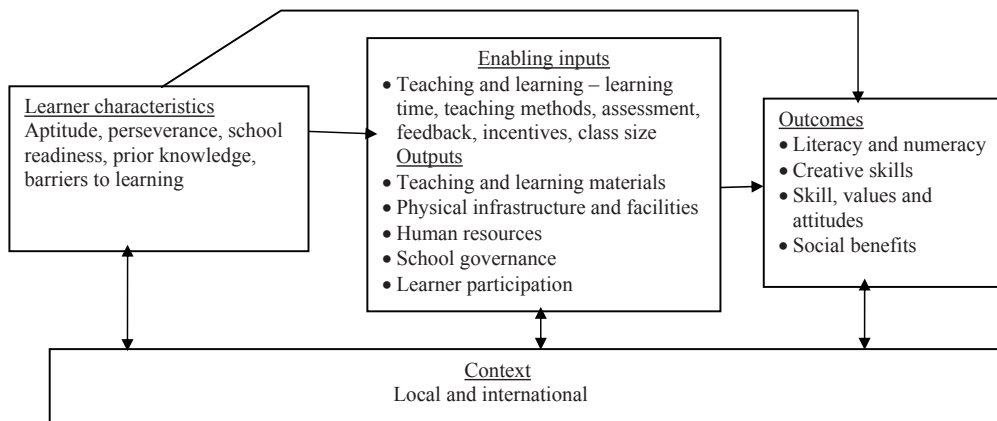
Learner characteristics
Aptitude, perseverance, school readiness, prior knowledge, barriers to learning

Enabling inputs
• Teaching and learning – learning time, teaching methods, assessment, feedback, incentives, class size
Outputs
• Teaching and learning materials
• Physical infrastructure and facilities
• Human resources
• School governance
• Learner participation

Outcomes
• Literacy and numeracy
• Creative skills
• Skill, values and attitudes
• Social benefits

Context
Local and international